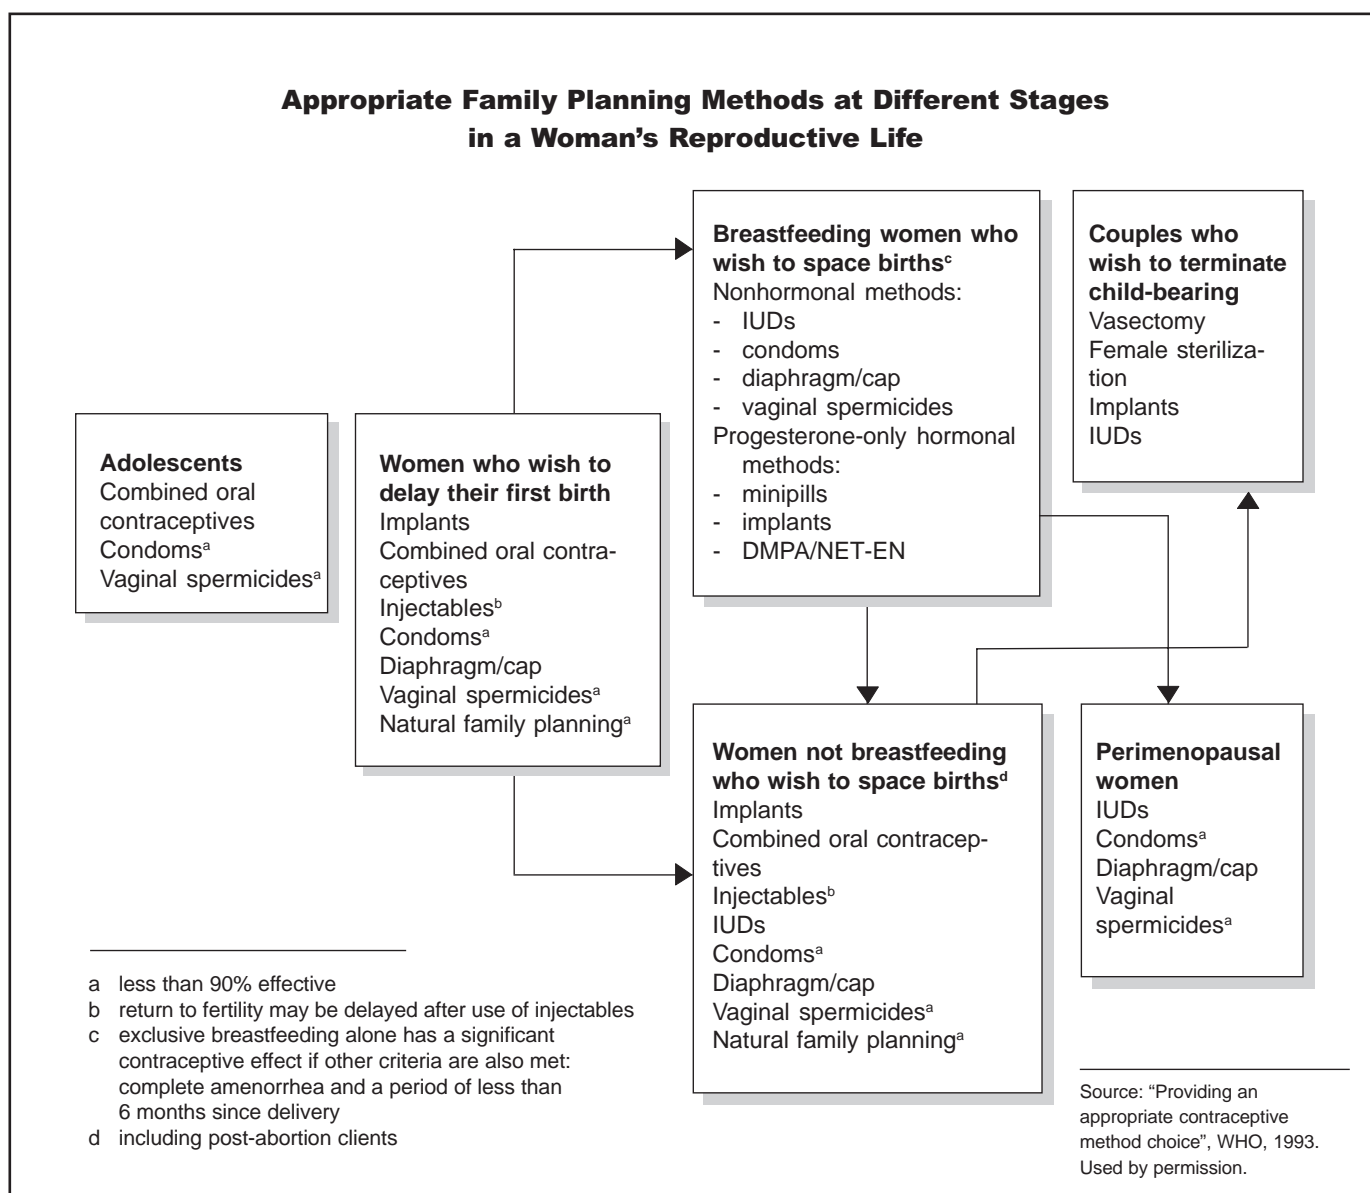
Appropriate Family Planning Methods at Different Stages in a Woman's Reproductive Life

Adolescents
Combined oral contraceptives
Condoms$^a$
Vaginal spermicides$^a$

Women who wish to delay their first birth
Implants
Combined oral contraceptives
Injectables$^b$
Condoms$^a$
Diaphragm/cap
Vaginal spermicides$^a$
Natural family planning$^a$

Breastfeeding women who wish to space births$^c$
Nonhormonal methods:
- IUDs
- condoms
- diaphragm/cap
- vaginal spermicides
Progesterone-only hormonal methods:
- minipills
- implants
- DMPA/NET-EN

Couples who wish to terminate child-bearing
Vasectomy
Female sterilization
Implants
IUDs

Women not breastfeeding who wish to space births$^d$
Implants
Combined oral contraceptives
Injectables$^b$
IUDs
Condoms$^a$
Diaphragm/cap
Vaginal spermicides$^a$
Natural family planning$^a$

Perimenopausal women
IUDs
Condoms$^a$
Diaphragm/cap
Vaginal spermicides$^a$

a less than 90% effective
b return to fertility may be delayed after use of injectables
c exclusive breastfeeding alone has a significant contraceptive effect if other criteria are also met: complete amenorrhea and a period of less than 6 months since delivery
d including post-abortion clients

Source: "Providing an appropriate contraceptive method choice", WHO, 1993. Used by permission.